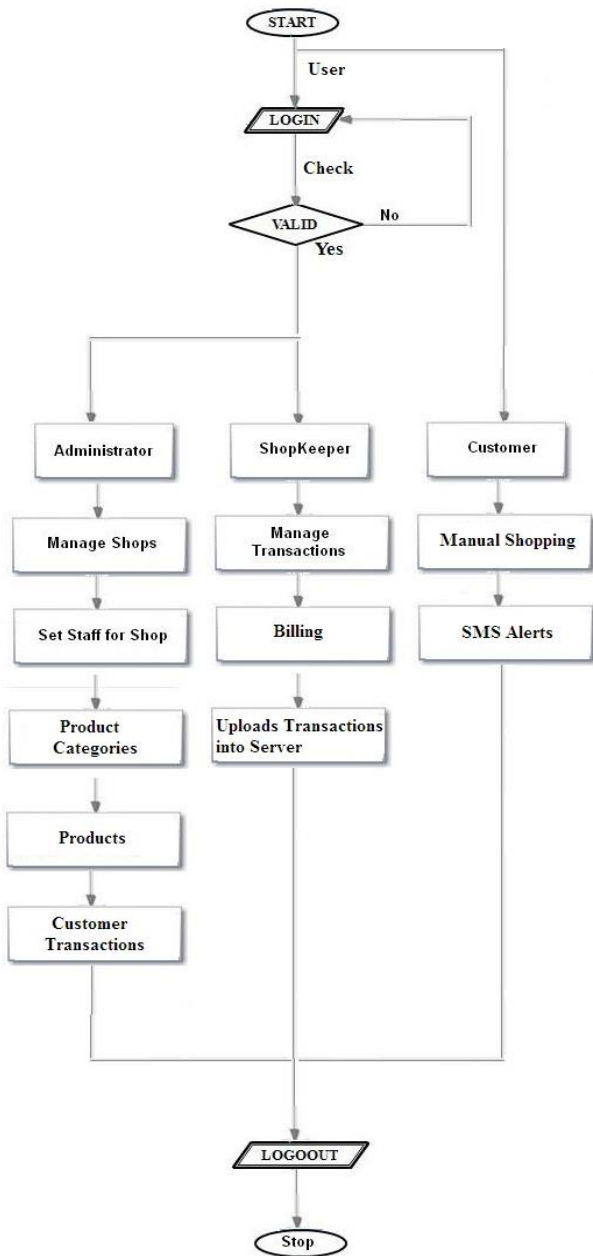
START

User

LOGIN

Check

VALID

No

Yes

Administrator

ShopKeeper

Customer

Manage Shops

Manage Transactions

Manual Shopping

Set Staff for Shop

Billing

SMS Alerts

Product Categories

Uploads Transactions into Server

Products

Customer Transactions

LOGOOUT

Stop